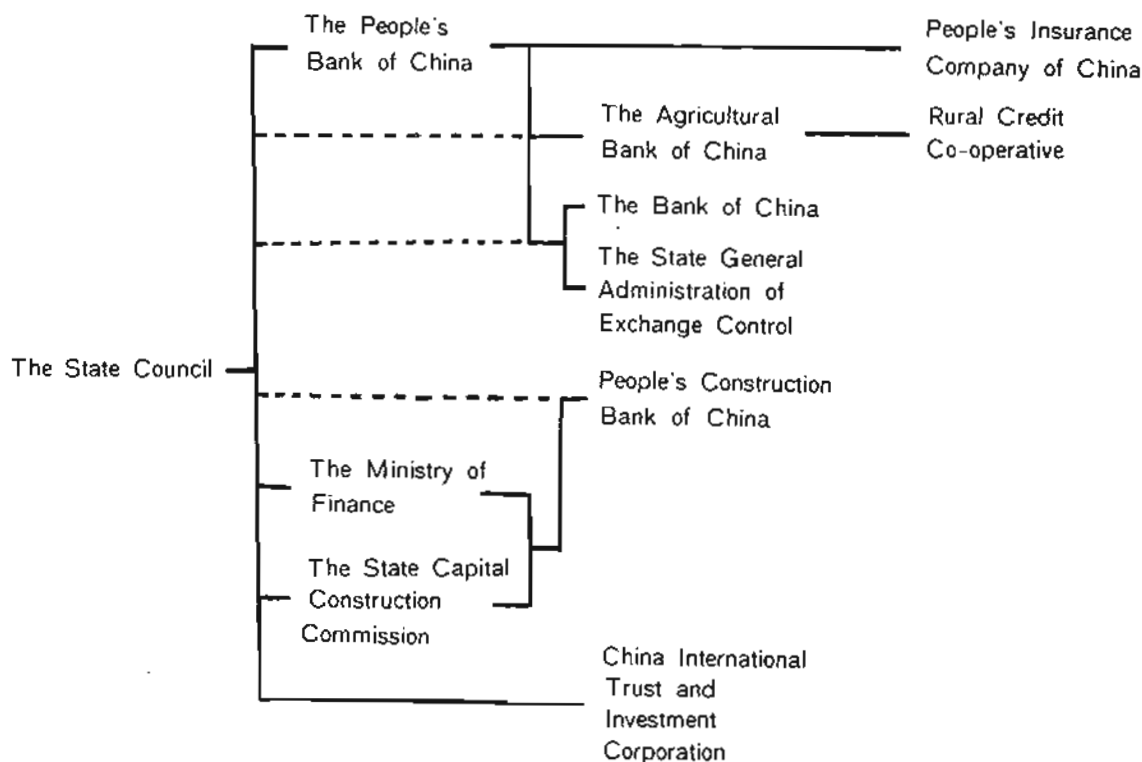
The State Council

The People's Bank of China

People's Insurance Company of China

The Agricultural Bank of China

Rural Credit Co-operative

The Bank of China

The State General Administration of Exchange Control

People's Construction Bank of China

The Ministry of Finance

The State Capital Construction Commission

China International Trust and Investment Corporation